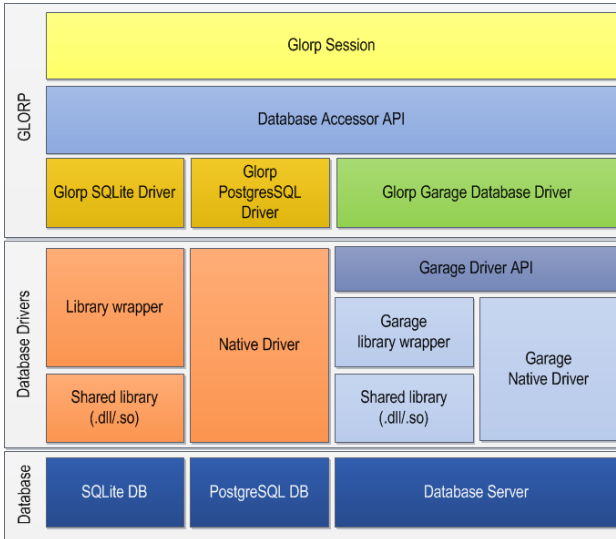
GLORP

Glorp Session

Database Accessor API

Glorp SQLite Driver

Glorp PostgresSQL Driver

Glorp Garage Database Driver

Database Drivers

Library wrapper

Shared library (.dll/.so)

Native Driver

Garage Driver API

Garage library wrapper

Shared library (.dll/.so)

Garage Native Driver

Database

SQLite DB

PostgreSQL DB

Database Server